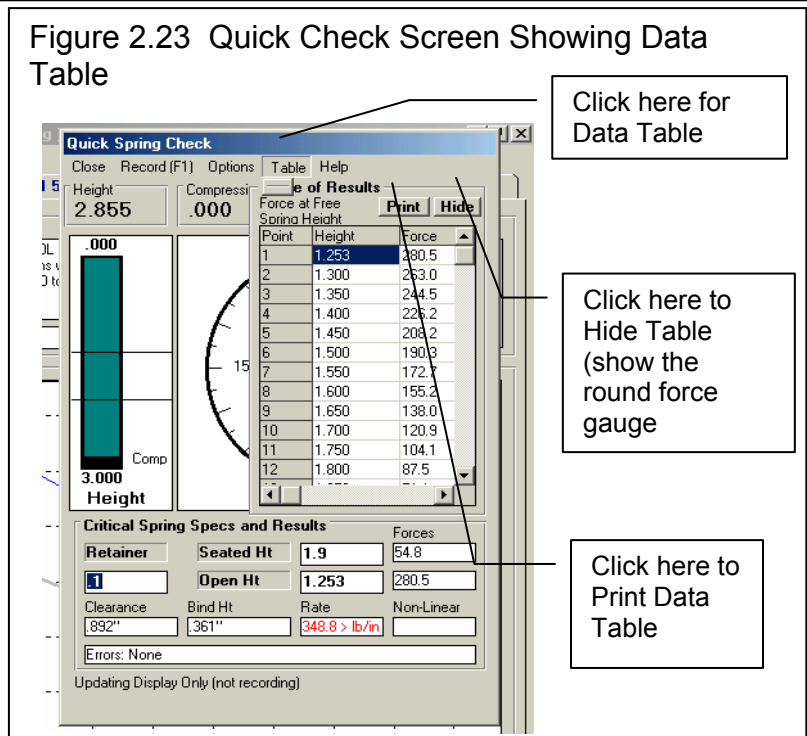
Figure 2.23 Quick Check Screen Showing Data Table

Click here for Data Table

Quick Spring Check

Close Record (F1) Options Table Help

Height
2.855

Compressi
.000

e of Results

Force at Free Spring Height

Print Hide

| Point | Height | Force |
|---|---|---|
| 1 | 1.253 | 280.5 |
| 2 | 1.300 | 263.0 |
| 3 | 1.350 | 244.5 |
| 4 | 1.400 | 226.2 |
| 5 | 1.450 | 208.2 |
| 6 | 1.500 | 190.3 |
| 7 | 1.550 | 172.7 |
| 8 | 1.600 | 155.2 |
| 9 | 1.650 | 138.0 |
| 10 | 1.700 | 120.9 |
| 11 | 1.750 | 104.1 |
| 12 | 1.800 | 87.5 |

Click here to Hide Table (show the round force gauge

.000

15

Comp

3.000
Height

Critical Spring Specs and Results

Forces

Retainer

Seated Ht

1.9

54.8

.1

Open Ht

1.253

280.5

Click here to Print Data Table

Clearance
.892"

Bind Ht
.361"

Rate
348.8 > lb/in

Non-Linear

Errors: None

Updating Display Only (not recording)